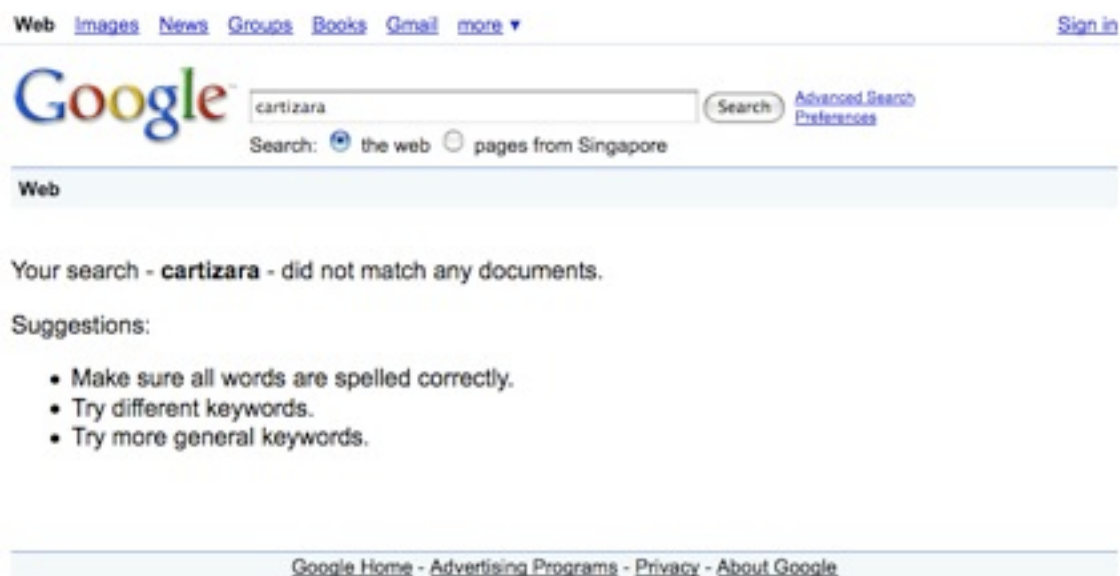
Web Images News Groups Books Gmail more ▼

Sign in

Google

cartizara

Search

Advanced Search
Preferences

Search: the web pages from Singapore

Web

Your search - **cartizara** - did not match any documents.

Suggestions:

- Make sure all words are spelled correctly.
- Try different keywords.
- Try more general keywords.

Google Home - Advertising Programs - Privacy - About Google